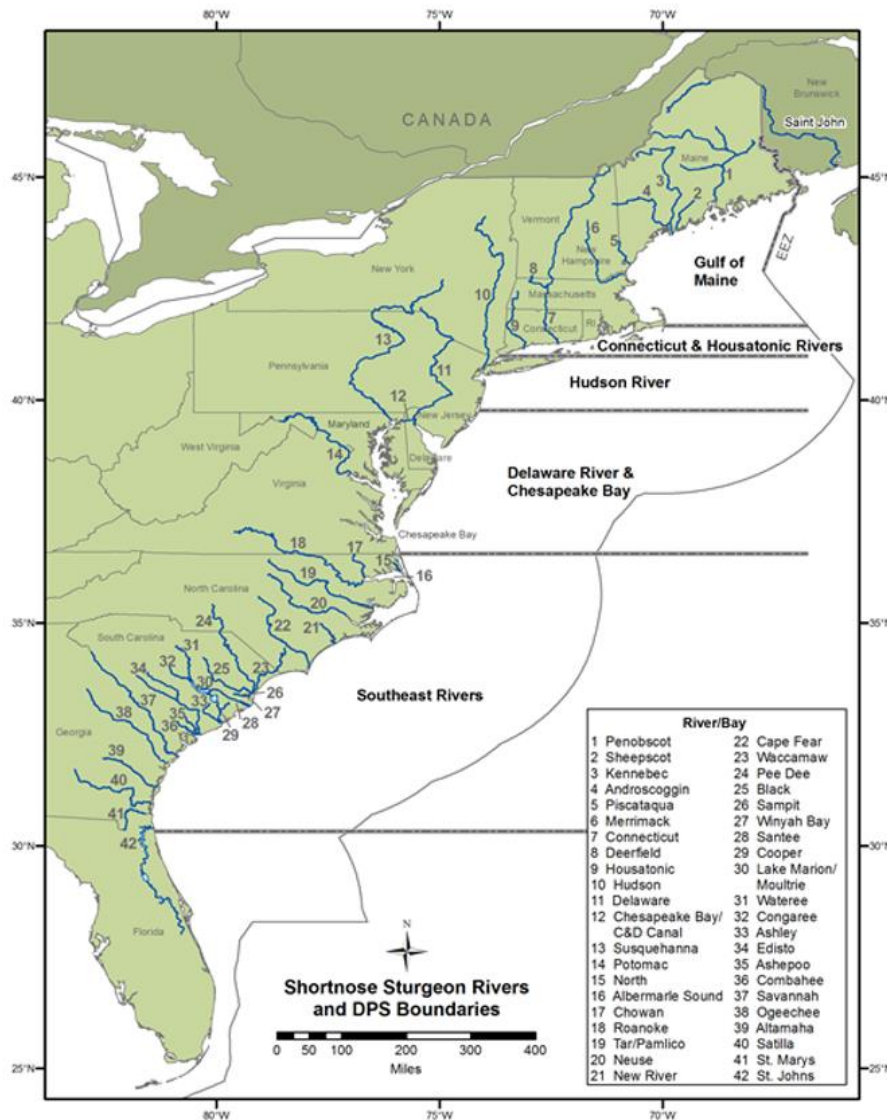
80°W 75°W 70°W

CANADA

New Brunswick

Saint John

Maine

Vermont

New Hampshire

New York

Massachusetts

Connecticut

RI

Pennsylvania

New Jersey

Maryland

Delaware

West Virginia

Virginia

Chesapeake Bay

North Carolina

South Carolina

Georgia

Florida

EEZ

Gulf of Maine

Connecticut & Housatonic Rivers

Hudson River

Delaware River & Chesapeake Bay

Southeast Rivers

45°N 40°N 35°N 30°N 25°N

1 2 3 4 5 6 7 8 9 10 11 12 13 14 15 16 17 18 19 20 21 22 23 24 25 26 27 28 29 30 31 32 33 34 35 36 37 38 39 40 41 42

River/Bay
1 Penobscot
2 Sheepscot
3 Kennebec
4 Androscoggin
5 Piscataqua
6 Merrimack
7 Connecticut
8 Deerfield
9 Housatonic
10 Hudson
11 Delaware
12 Chesapeake Bay/ C&D Canal
13 Susquehanna
14 Potomac
15 North
16 Albermarle Sound
17 Chowan
18 Roanoke
19 Tar/Pamlico
20 Neuse
21 New River
22 Cape Fear
23 Waccamaw
24 Pee Dee
25 Black
26 Sampit
27 Winyah Bay
28 Santee
29 Cooper
30 Lake Marion/ Moultrie
31 Wateree
32 Congaree
33 Ashley
34 Edisto
35 Ashepoo
36 Combahee
37 Savannah
38 Ogeechee
39 Altamaha
40 Satilla
41 St. Marys
42 St. Johns

N

Shortnose Sturgeon Rivers and DPS Boundaries

0 50 100 200 300 400
Miles

80°W 75°W 70°W